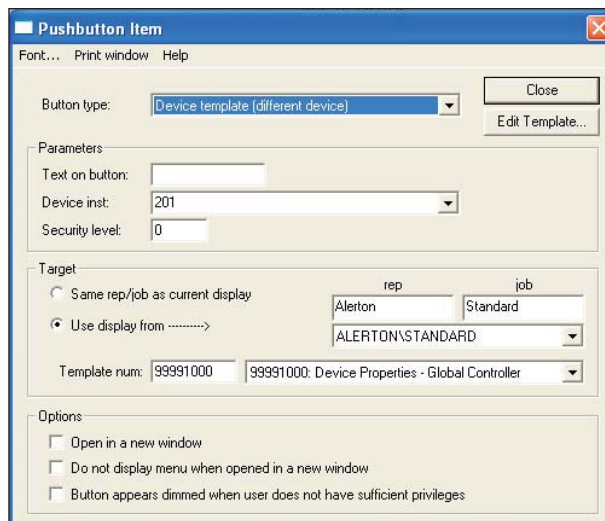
Pushbutton Item

Font... Print window Help

Button type: Device template (different device)

Close

Edit Template...

Parameters

Text on button:

Device inst: 201

Security level: 0

Target

rep job

Same rep/job as current display

Alerton Standard

Use display from --------->

ALERTON\STANDARD

Template num: 99991000 99991000: Device Properties - Global Controller

Options

Open in a new window

Do not display menu when opened in a new window

Button appears dimmed when user does not have sufficient privileges